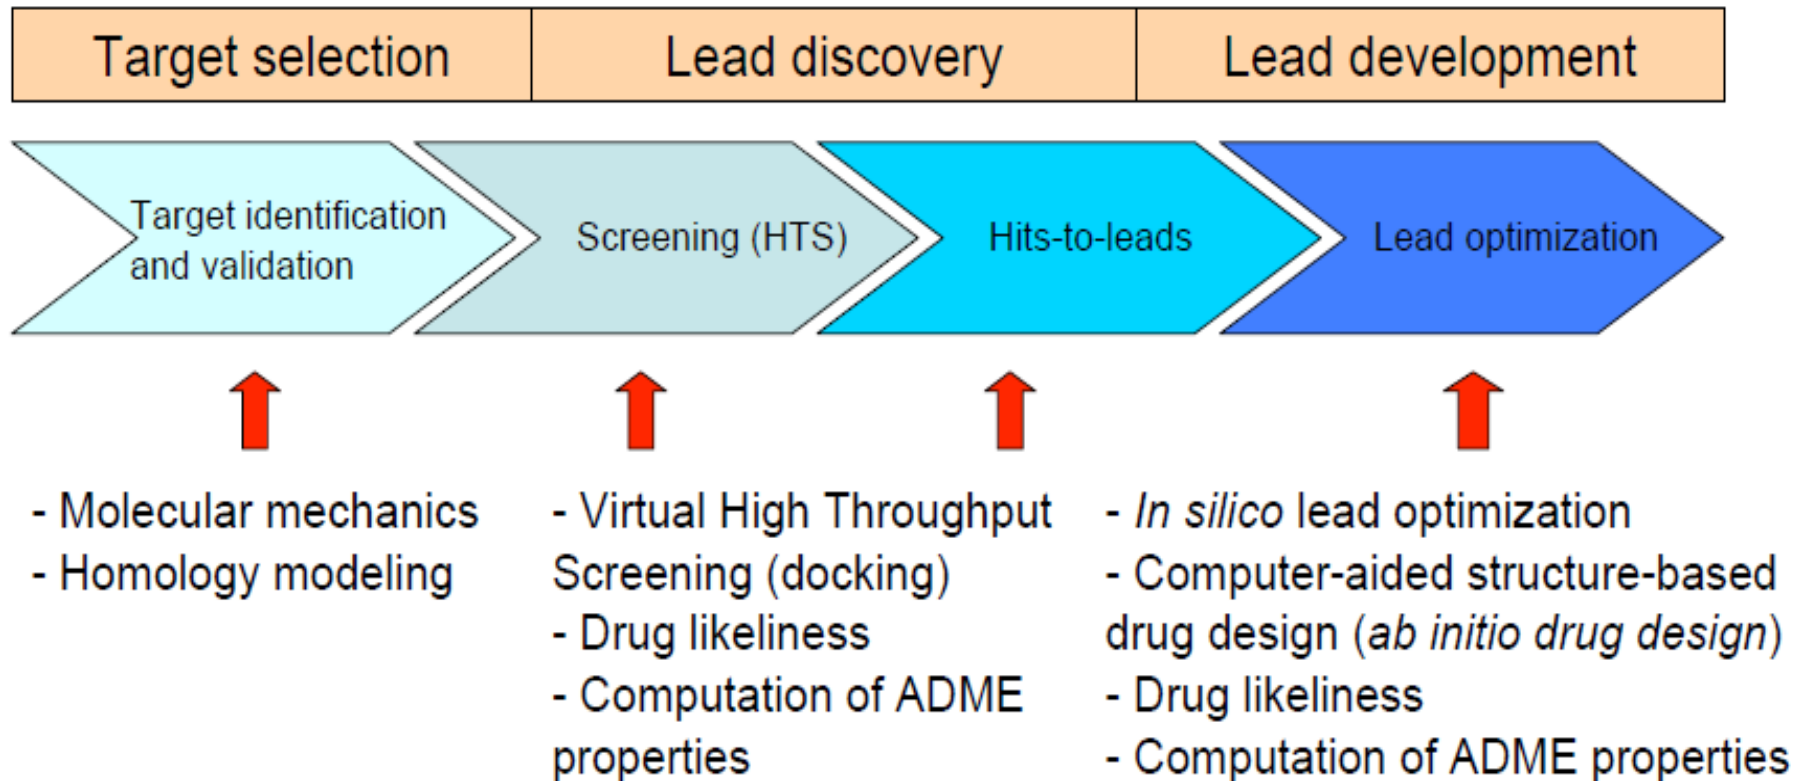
Target selection

Lead discovery

Lead development

Target identification and validation

Screening (HTS)

Hits-to-leads

Lead optimization

- Molecular mechanics
- Homology modeling

- Virtual High Throughput Screening (docking)
- Drug likeliness
- Computation of ADME properties

- *In silico* lead optimization
- Computer-aided structure-based drug design (*ab initio drug design*)
- Drug likeliness
- Computation of ADME properties